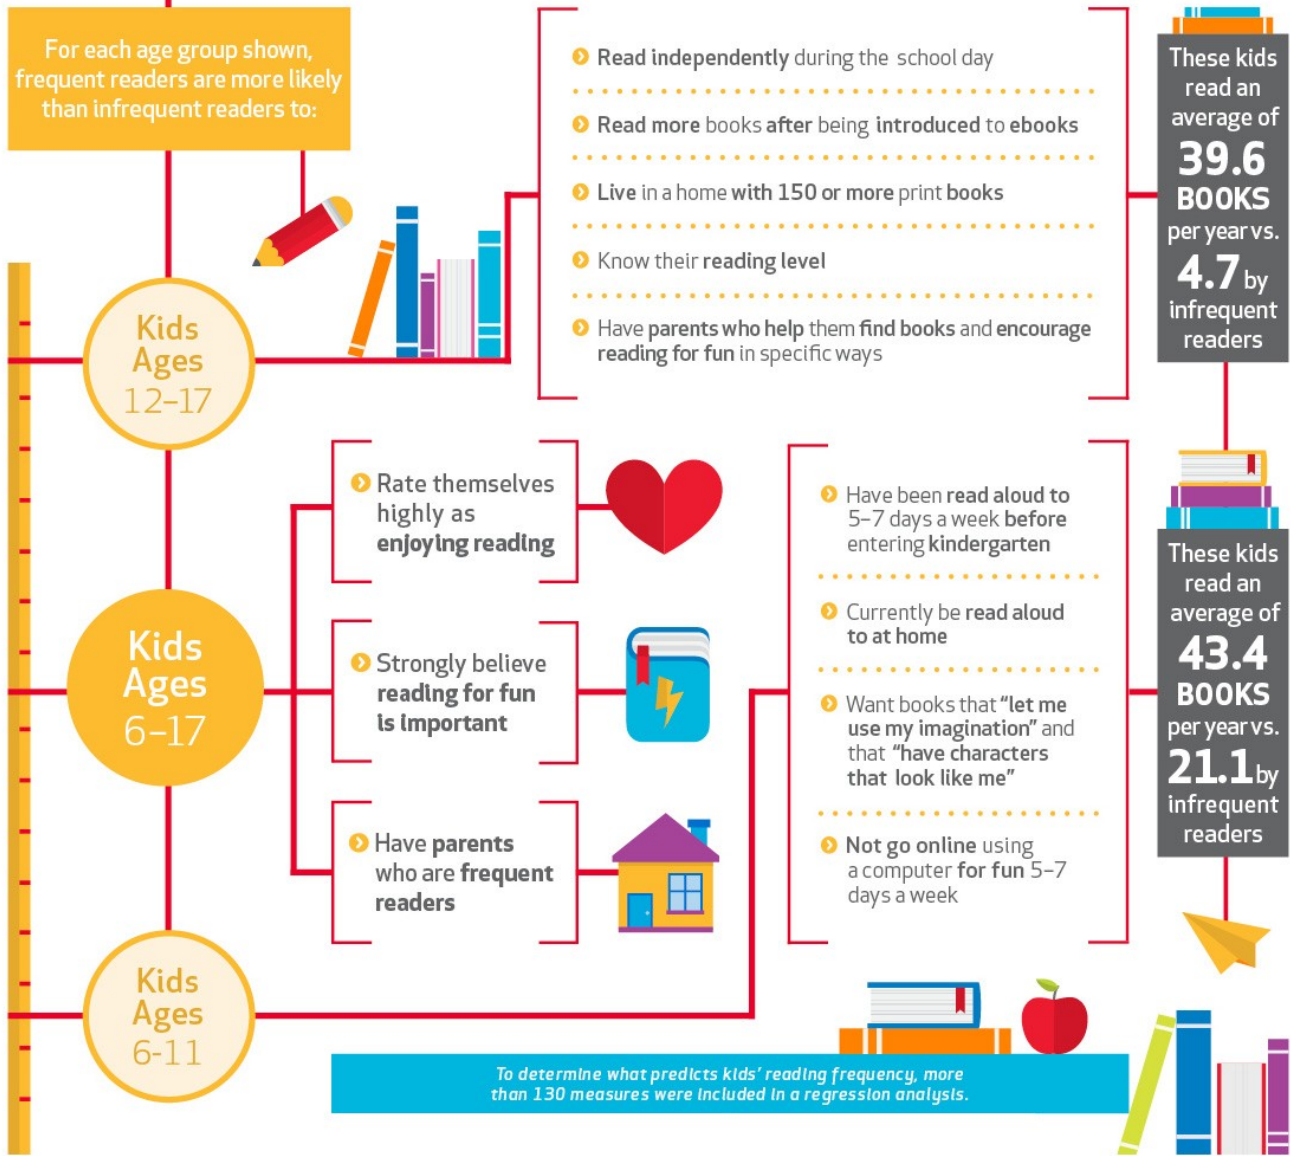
For each age group shown, frequent readers are more likely than infrequent readers to:

Kids Ages 12–17

Read independently during the school day

Read more books after being introduced to ebooks

Live in a home with 150 or more print books

Know their reading level

Have parents who help them find books and encourage reading for fun in specific ways

These kids read an average of 39.6 BOOKS per year vs. 4.7 by infrequent readers

Kids Ages 6–17

Rate themselves highly as enjoying reading

Strongly believe reading for fun is important

Have parents who are frequent readers

Kids Ages 6–11

Have been read aloud to 5–7 days a week before entering kindergarten

Currently be read aloud to at home

Want books that "let me use my imagination" and that "have characters that look like me"

Not go online using a computer for fun 5–7 days a week

These kids read an average of 43.4 BOOKS per year vs. 21.1 by infrequent readers

To determine what predicts kids' reading frequency, more than 130 measures were included in a regression analysis.